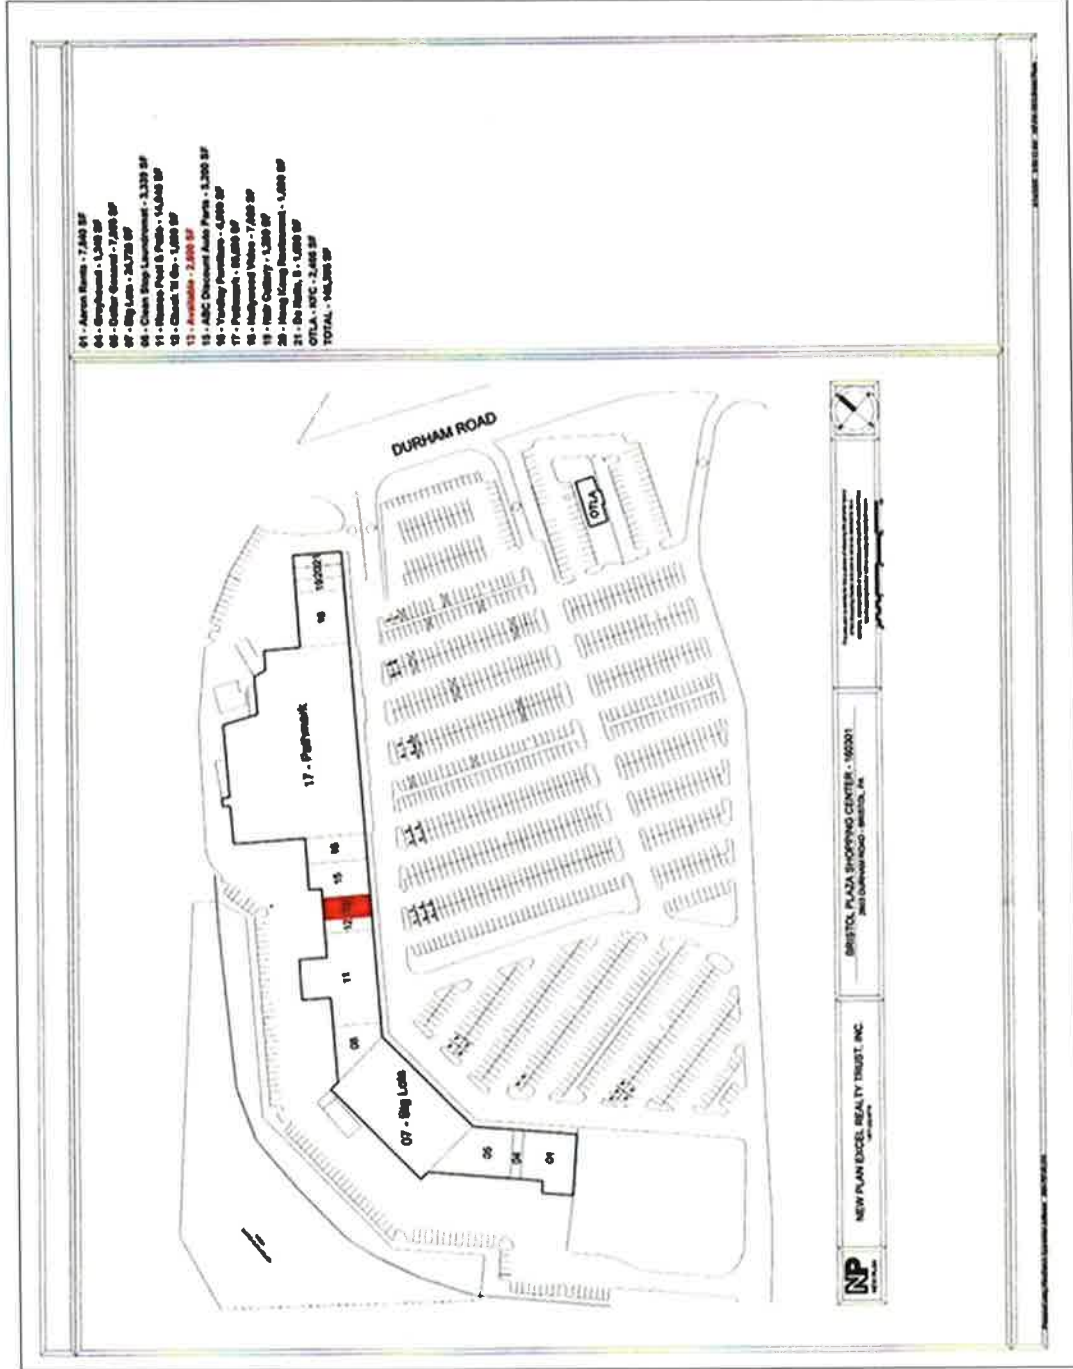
01 - Aaron Rents - 7,840 SF
04 - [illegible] - 1,300 SF
05 - Dollar General - 7,280 SF
07 - Big Lots - 24,726 SF
08 - Clean Stop Laundromat - 3,339 SF
11 - Hibachi Pool & Patio - 14,540 SF
12 - Check 'N Go - 1,600 SF
13 - Available - 2,500 SF
15 - ABC Discount Auto Parts - 5,200 SF
16 - Trading Furniture - 4,000 SF
17 - Pathmark - 58,000 SF
18 - Hollywood Video - 7,488 SF
19 - Hair Country - 1,200 SF
20 - Hong Kong Restaurant - 1,800 SF
21 - Da Rita, Sr. - 1,200 SF
OTLA - KFC - 2,400 SF
TOTAL - 145,285 SF

DURHAM ROAD

OTLA

19/20/21

18

17 - Pathmark

16

15

13

12

11

08

07 - Big Lots

05

04

01

NP

NEW PLAN EXCEL REALTY TRUST, INC.

BRISTOL PLAZA SHOPPING CENTER - 160301
2900 DURHAM ROAD - BRISTOL, PA